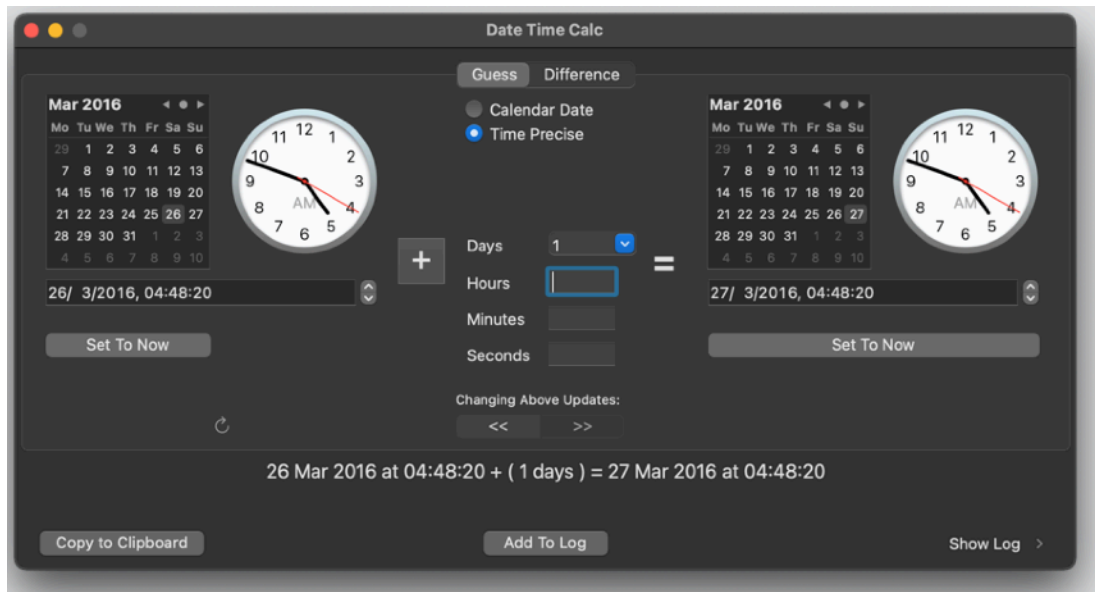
Date Time Calc

Guess | Difference

Mar 2016

| Mo | Tu | We | Th | Fr | Sa | Su |
|---|---|---|---|---|---|---|
| 29 | 1 | 2 | 3 | 4 | 5 | 6 |
| 7 | 8 | 9 | 10 | 11 | 12 | 13 |
| 14 | 15 | 16 | 17 | 18 | 19 | 20 |
| 21 | 22 | 23 | 24 | 25 | 26 | 27 |
| 28 | 29 | 30 | 31 | 1 | 2 | 3 |
| 4 | 5 | 6 | 7 | 8 | 9 | 10 |

12 1 2 3 4 5 6 7 8 9 10 11 AM

26/ 3/2016, 04:48:20

Set To Now

Calendar Date
Time Precise

+

Days 1
Hours
Minutes
Seconds

=

Mar 2016

| Mo | Tu | We | Th | Fr | Sa | Su |
|---|---|---|---|---|---|---|
| 29 | 1 | 2 | 3 | 4 | 5 | 6 |
| 7 | 8 | 9 | 10 | 11 | 12 | 13 |
| 14 | 15 | 16 | 17 | 18 | 19 | 20 |
| 21 | 22 | 23 | 24 | 25 | 26 | 27 |
| 28 | 29 | 30 | 31 | 1 | 2 | 3 |
| 4 | 5 | 6 | 7 | 8 | 9 | 10 |

12 1 2 3 4 5 6 7 8 9 10 11 AM

27/ 3/2016, 04:48:20

Set To Now

Changing Above Updates:
<< >>

26 Mar 2016 at 04:48:20 + ( 1 days ) = 27 Mar 2016 at 04:48:20

Copy to Clipboard
Add To Log
Show Log